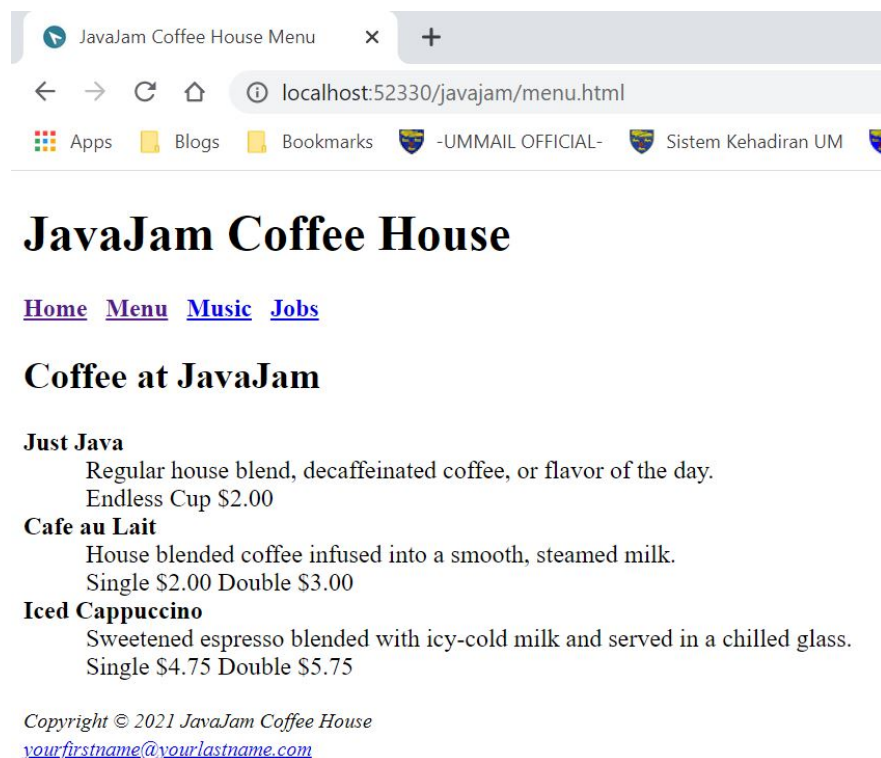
JavaJam Coffee House Menu ×
+
localhost:52330/javajam/menu.html
Apps Blogs Bookmarks -UMMAIL OFFICIAL- Sistem Kehadiran UM

# JavaJam Coffee House

Home Menu Music Jobs

## Coffee at JavaJam

**Just Java**
Regular house blend, decaffeinated coffee, or flavor of the day.
Endless Cup $2.00
**Cafe au Lait**
House blended coffee infused into a smooth, steamed milk.
Single $2.00 Double $3.00
**Iced Cappuccino**
Sweetened espresso blended with icy-cold milk and served in a chilled glass.
Single $4.75 Double $5.75

*Copyright © 2021 JavaJam Coffee House*
*yourfirstname@yourlastname.com*